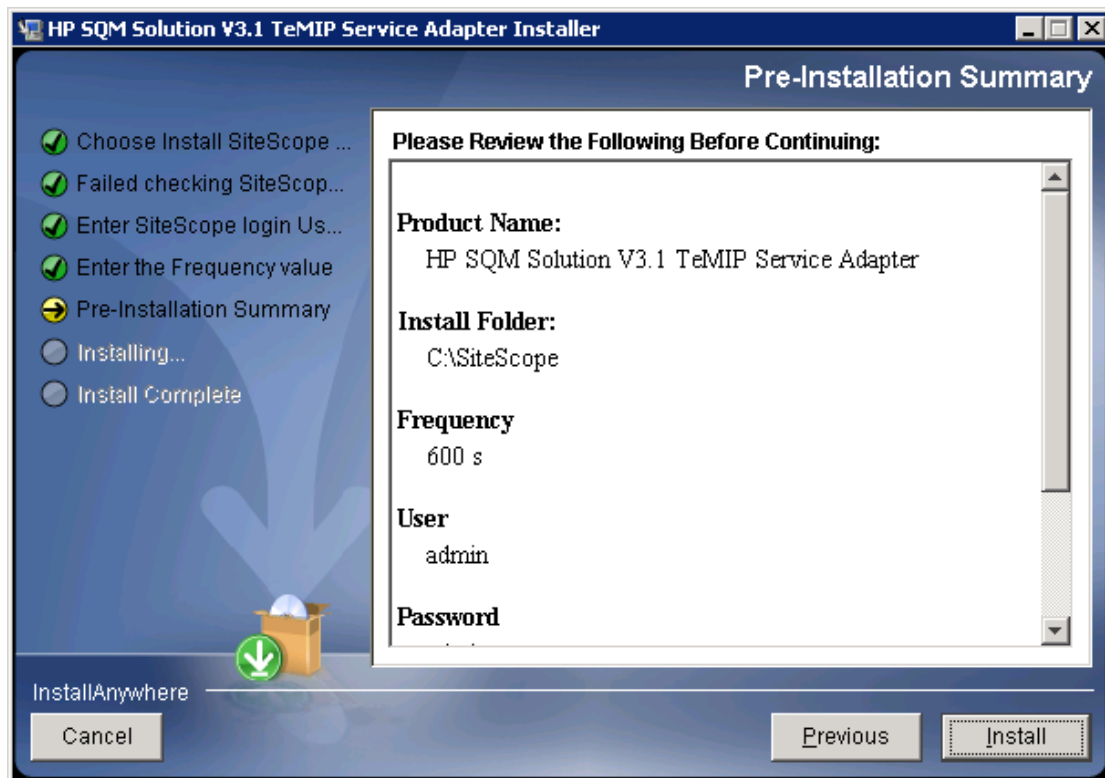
HP SQM Solution V3.1 TeMIP Service Adapter Installer

Pre-Installation Summary

Choose Install SiteScope ...
Failed checking SiteScop...
Enter SiteScope login Us...
Enter the Frequency value
Pre-Installation Summary
Installing...
Install Complete

Please Review the Following Before Continuing:

Product Name:
HP SQM Solution V3.1 TeMIP Service Adapter

Install Folder:
C:\SiteScope

Frequency
600 s

User
admin

Password
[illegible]

InstallAnywhere

Cancel

Previous

Install